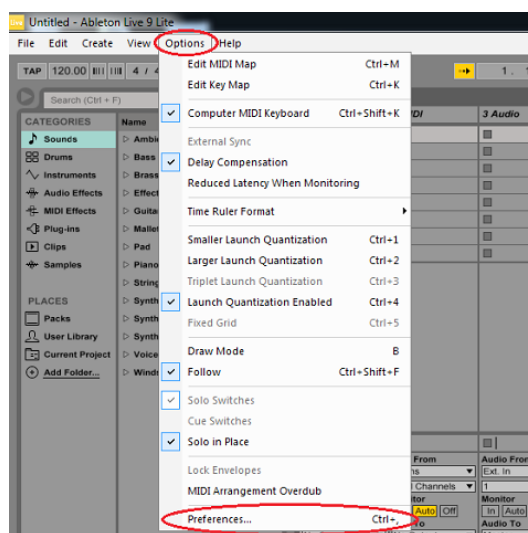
Live Untitled - Ableton Live 9 Lite

File Edit Create View Options Help

TAP 120.00 4 / 4

Search (Ctrl + F)

CATEGORIES
Sounds
Drums
Instruments
Audio Effects
MIDI Effects
Plug-ins
Clips
Samples

PLACES
Packs
User Library
Current Project
Add Folder...

Name
Ambi
Bass
Brass
Effect
Guita
Mallet
Pad
Piano
String
Synth
Synth
Synth
Voice
Wind

Edit MIDI Map Ctrl+M
Edit Key Map Ctrl+K
Computer MIDI Keyboard Ctrl+Shift+K
External Sync
Delay Compensation
Reduced Latency When Monitoring
Time Ruler Format
Smaller Launch Quantization Ctrl+1
Larger Launch Quantization Ctrl+2
Triplet Launch Quantization Ctrl+3
Launch Quantization Enabled Ctrl+4
Fixed Grid Ctrl+5
Draw Mode B
Follow Ctrl+Shift+F
Solo Switches
Cue Switches
Solo in Place
Lock Envelopes
MIDI Arrangement Overdub
Preferences... Ctrl+,

1 .
IDI
3 Audio
From
ns
l Channels
itor
In Auto Off
To
Audio From
Ext. In
1
Monitor
In Auto
Audio To